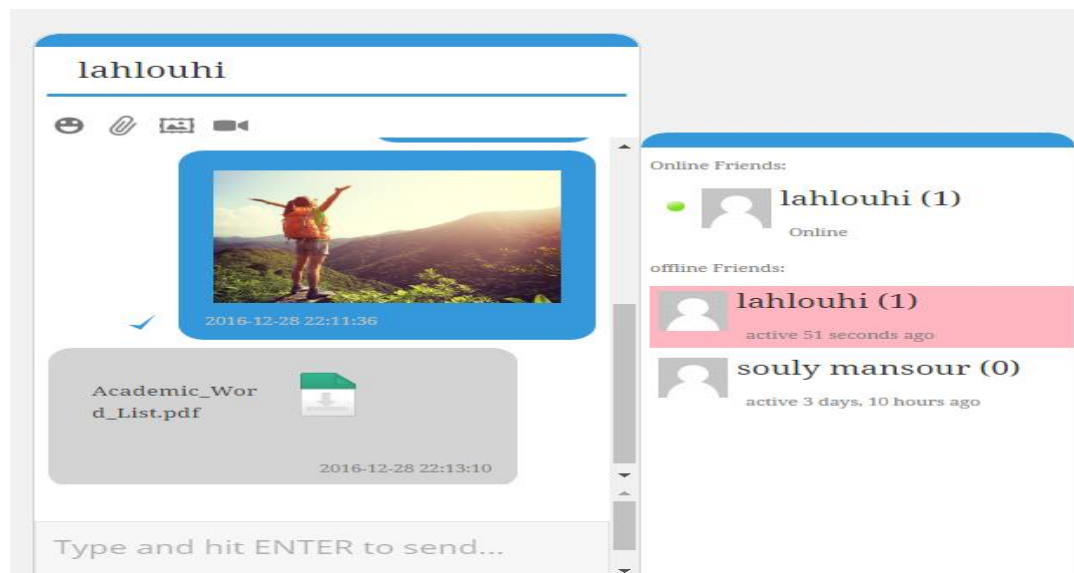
lahlouhi

2016-12-28 22:11:36

Academic_Word_List.pdf

2016-12-28 22:13:10

Type and hit ENTER to send...

Online Friends:

lahlouhi (1)

Online

offline Friends:

lahlouhi (1)

active 51 seconds ago

souly mansour (0)

active 3 days, 10 hours ago